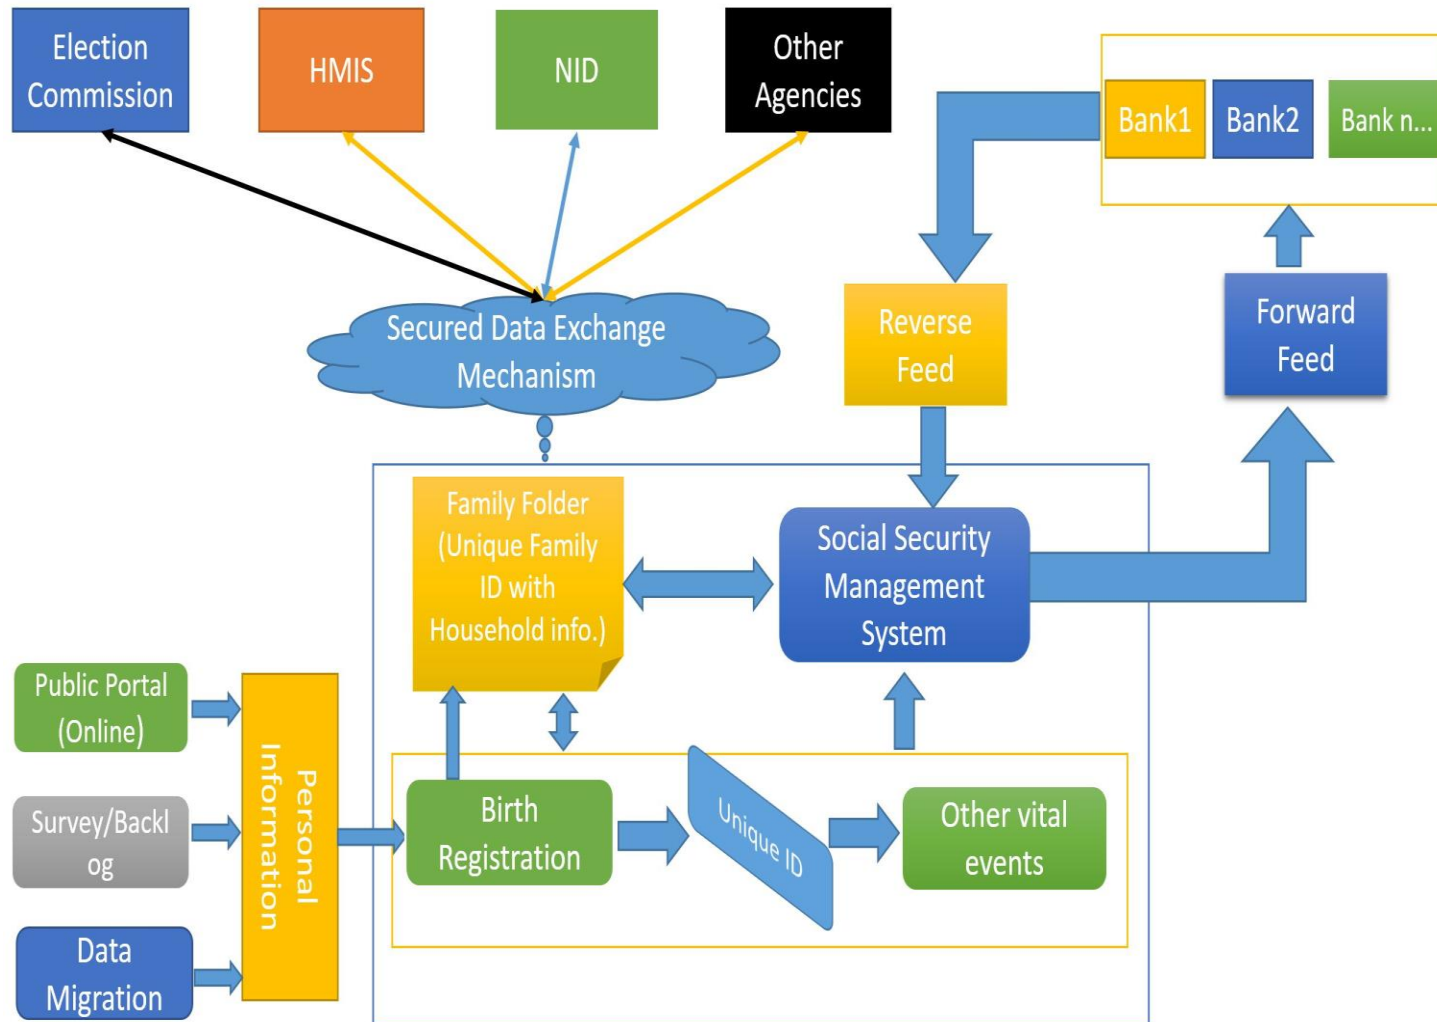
Election Commission

HMIS

NID

Other Agencies

Bank1

Bank2

Bank n...

Secured Data Exchange Mechanism

Reverse Feed

Forward Feed

Family Folder (Unique Family ID with Household info.)

Social Security Management System

Public Portal (Online)

Survey/Backlog

Data Migration

Personal Information

Birth Registration

Unique ID

Other vital events